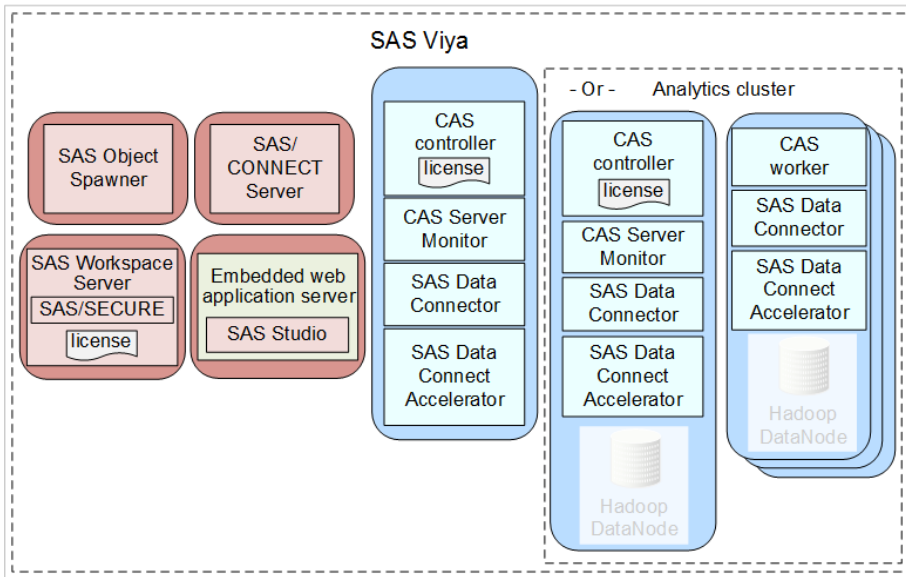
SAS Viya

SAS Object Spawner

SAS/ CONNECT Server

SAS Workspace Server

SAS/SECURE

license

Embedded web application server

SAS Studio

CAS controller

license

CAS Server Monitor

SAS Data Connector

SAS Data Connect Accelerator

- Or -

Analytics cluster

CAS controller

license

CAS Server Monitor

SAS Data Connector

SAS Data Connect Accelerator

Hadoop DataNode

CAS worker

SAS Data Connector

SAS Data Connect Accelerator

Hadoop DataNode